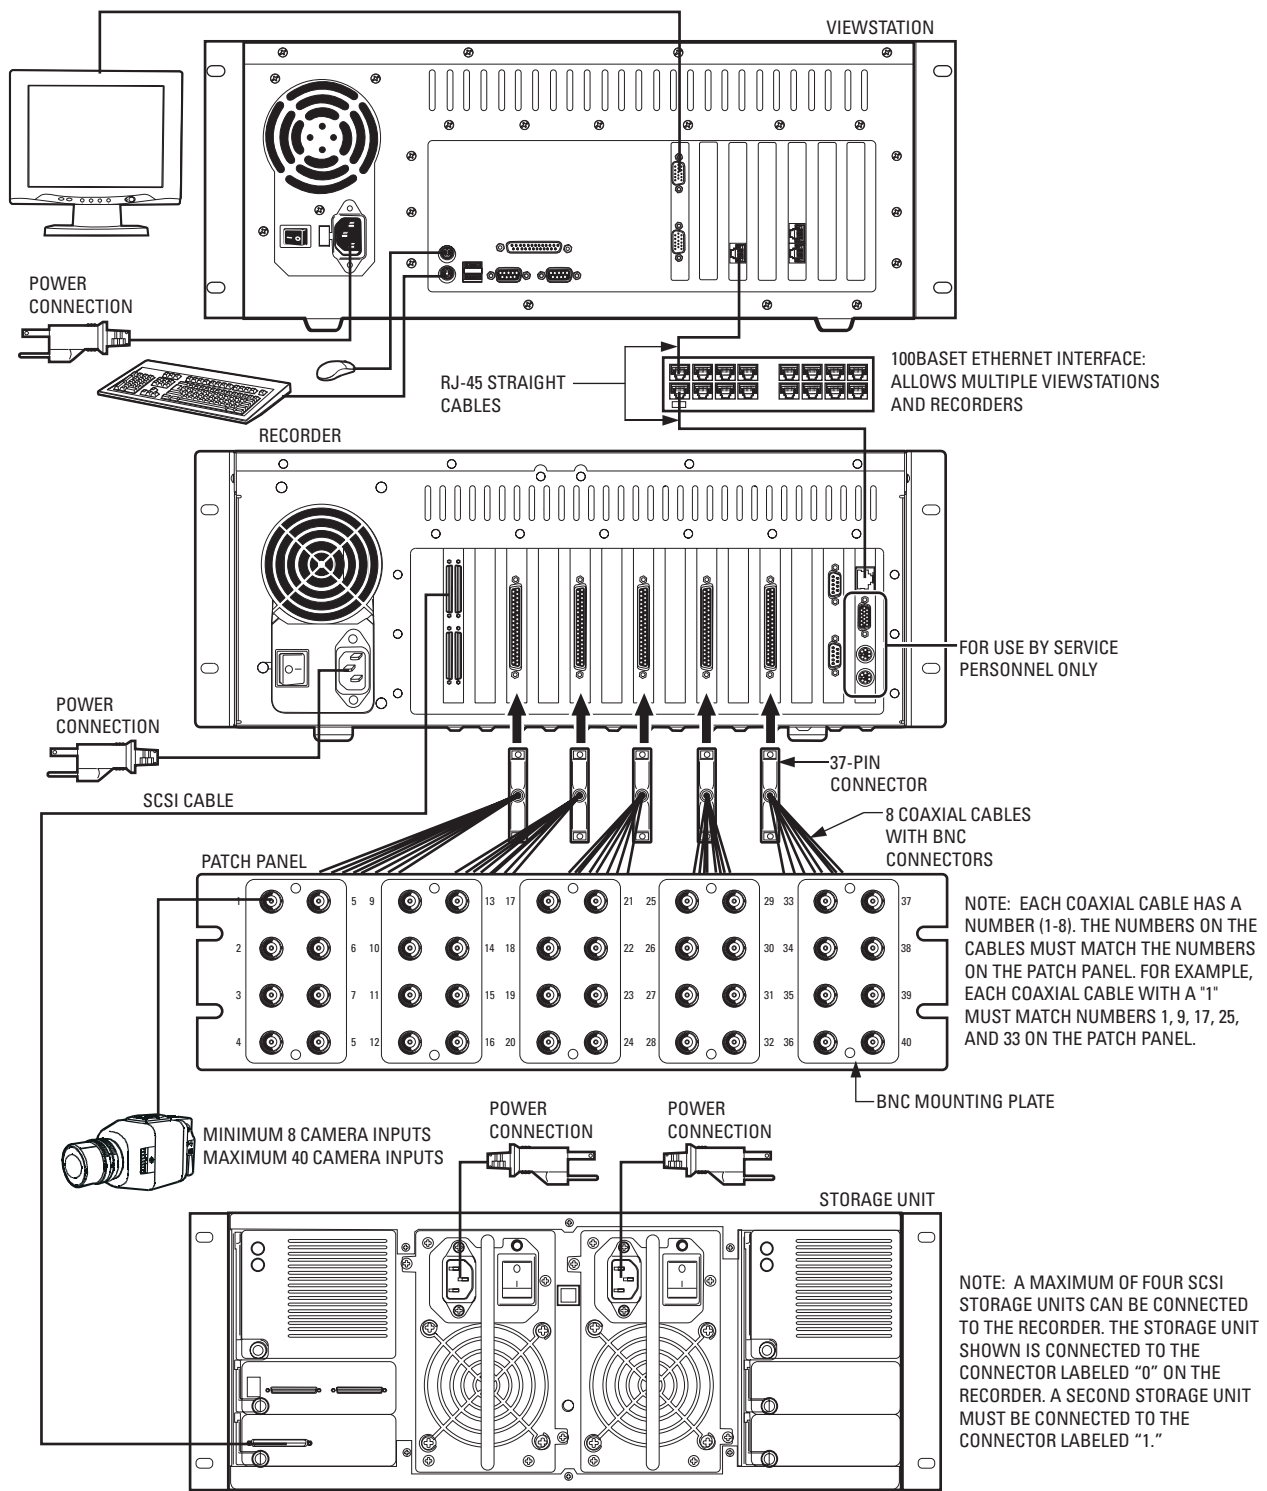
VIEWSTATION

POWER CONNECTION

RJ-45 STRAIGHT CABLES

100BASET ETHERNET INTERFACE: ALLOWS MULTIPLE VIEWSTATIONS AND RECORDERS

RECORDER

FOR USE BY SERVICE PERSONNEL ONLY

POWER CONNECTION

37-PIN CONNECTOR

SCSI CABLE

8 COAXIAL CABLES WITH BNC CONNECTORS

PATCH PANEL

1 2 3 4 5 6 7 5 9 10 11 12 13 14 15 16 17 18 19 20 21 22 23 24 25 26 27 28 29 30 31 32 33 34 35 36 37 38 39 40

NOTE: EACH COAXIAL CABLE HAS A NUMBER (1-8). THE NUMBERS ON THE CABLES MUST MATCH THE NUMBERS ON THE PATCH PANEL. FOR EXAMPLE, EACH COAXIAL CABLE WITH A "1" MUST MATCH NUMBERS 1, 9, 17, 25, AND 33 ON THE PATCH PANEL.

BNC MOUNTING PLATE

POWER CONNECTION

POWER CONNECTION

MINIMUM 8 CAMERA INPUTS
MAXIMUM 40 CAMERA INPUTS

STORAGE UNIT

NOTE: A MAXIMUM OF FOUR SCSI STORAGE UNITS CAN BE CONNECTED TO THE RECORDER. THE STORAGE UNIT SHOWN IS CONNECTED TO THE CONNECTOR LABELED “0” ON THE RECORDER. A SECOND STORAGE UNIT MUST BE CONNECTED TO THE CONNECTOR LABELED “1.”